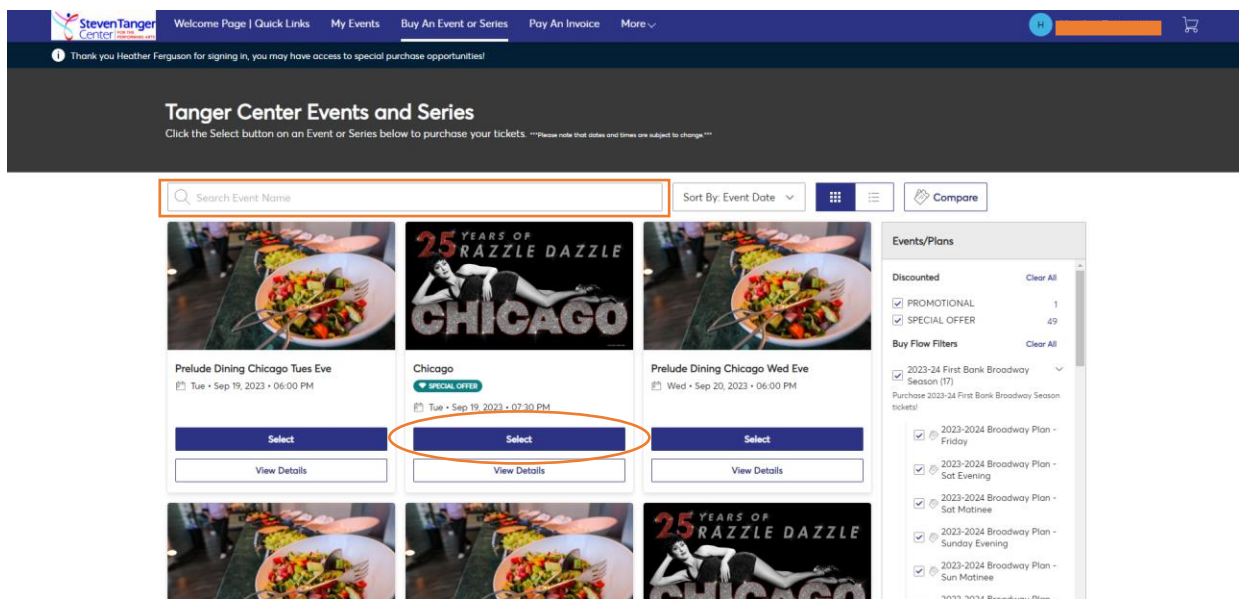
Steven Tanger Center FOR THE PERFORMING ARTS

Welcome Page | Quick Links | My Events | Buy An Event or Series | Pay An Invoice | More

H

Thank you Heather Ferguson for signing in, you may have access to special purchase opportunities!

Tanger Center Events and Series

Click the Select button on an Event or Series below to purchase your tickets. ***Please note that dates and times are subject to change***

Search Event Name

Sort By: Event Date

Compare

25 YEARS OF RAZZLE DAZZLE CHICAGO

Prelude Dining Chicago Tues Eve
Tue • Sep 19, 2023 • 06:00 PM
Select
View Details

Chicago
SPECIAL OFFER
Tue • Sep 19, 2023 • 07:30 PM
Select
View Details

Prelude Dining Chicago Wed Eve
Wed • Sep 20, 2023 • 06:00 PM
Select
View Details

25 YEARS OF RAZZLE DAZZLE

Events/Plans

Discounted Clear All
PROMOTIONAL 1
SPECIAL OFFER 49

Buy Flow Filters Clear All
2023-24 First Bank Broadway Season (17)
Purchase 2023-24 First Bank Broadway Season tickets!
2023-2024 Broadway Plan - Friday
2023-2024 Broadway Plan - Sat Evening
2023-2024 Broadway Plan - Sat Matinee
2023-2024 Broadway Plan - Sunday Evening
2023-2024 Broadway Plan - Sun Matinee
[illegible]